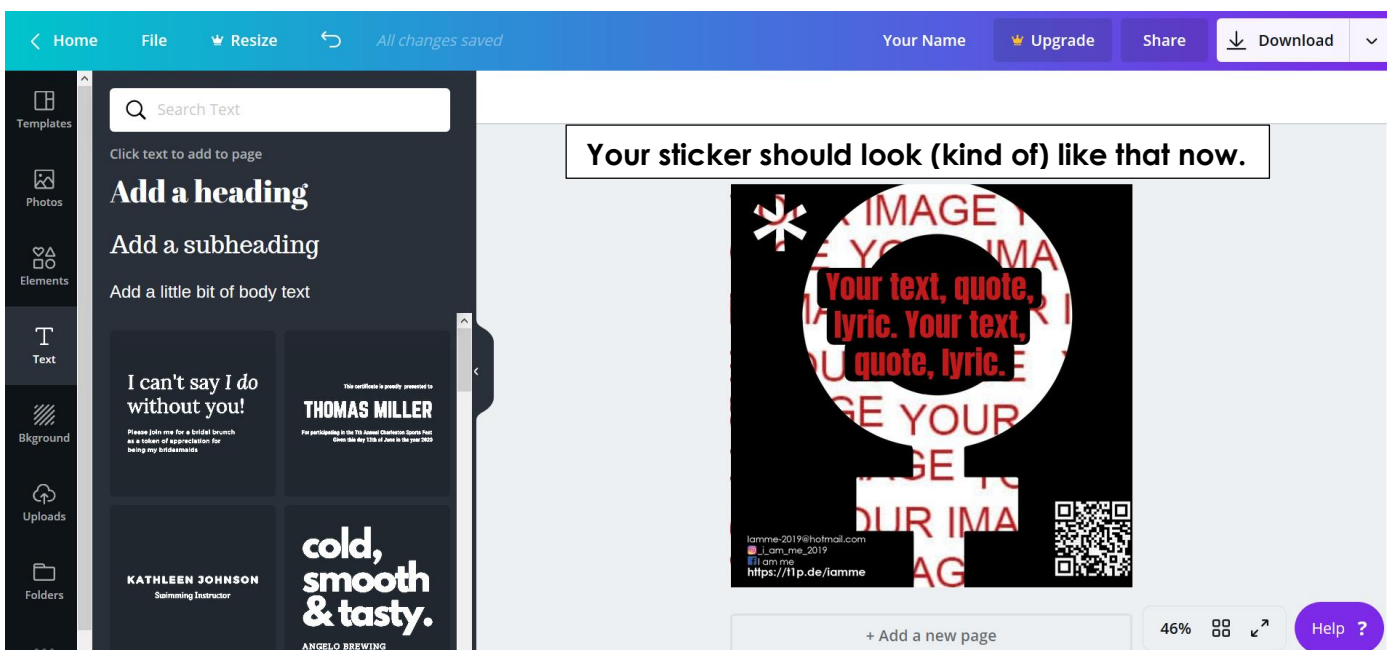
Home File Resize All changes saved Your Name Upgrade Share Download

Templates
Photos
Elements
Text
Bkground
Uploads
Folders

Search Text

Click text to add to page

Add a heading

Add a subheading

Add a little bit of body text

I can't say I do without you!

Please join me for a bridal brunch as a token of appreciation for being my bridesmaids

This certificate is proudly presented to

THOMAS MILLER

For participating in the 7th Annual Charleston Sports Fest Given this day 13th of June in the year 2025

KATHLEEN JOHNSON

Swimming Instructor

cold, smooth & tasty.

ANGELO BREWING

Your sticker should look (kind of) like that now.

IMAGE YOUR IMA YOUR IMAGE YOUR IMAGE YOUR IMA IMAGE YOUR IMA

Your text, quote, lyric. Your text, quote, lyric.

iamme-2019@hotmail.com
_i_am_me_2019
i am me
https://t1p.de/iamme

+ Add a new page

46%

Help ?